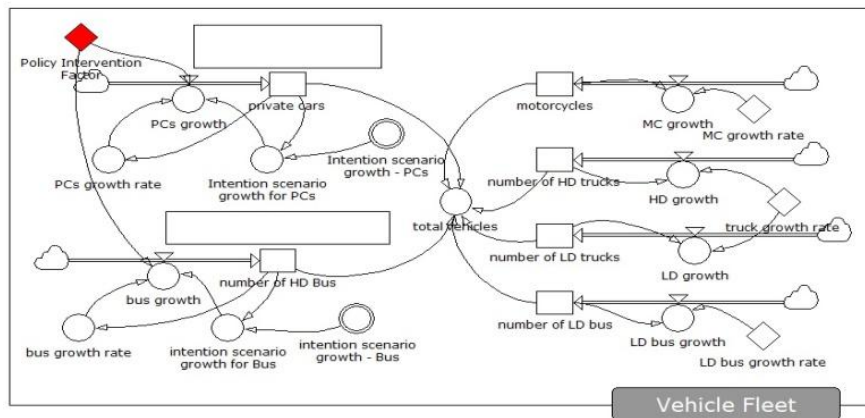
Policy Intervention Factor

private cars

PCs growth

PCs growth rate

Intention scenario growth for PCs

Intention scenario growth - PCs

total vehicles

number of HD Bus

bus growth

bus growth rate

intention scenario growth for Bus

intention scenario growth - Bus

motorcycles

MC growth

MC growth rate

number of HD trucks

HD growth

truck growth rate

number of LD trucks

LD growth

number of LD bus

LD bus growth

LD bus growth rate

Vehicle Fleet